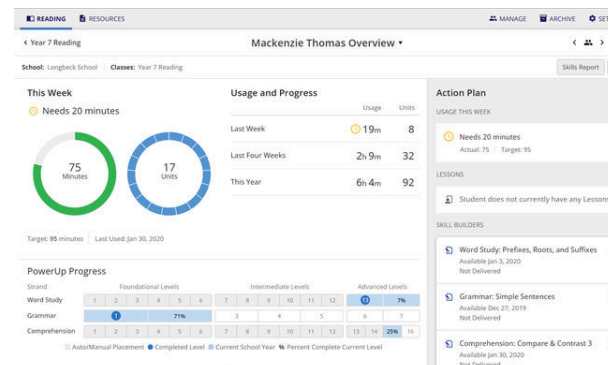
READING RESOURCES MANAGE ARCHIVE SET

‹ Year 7 Reading Mackenzie Thomas Overview ▾

School: Longbeck School Classes: Year 7 Reading Skills Report

This Week

Needs 20 minutes

75 Minutes

17 Units

Target: 95 minutes Last Used: Jan 30, 2020

Usage and Progress

| | Usage | Units |
|---|---|---|
| Last Week | 19m | 8 |
| Last Four Weeks | 2h 9m | 32 |
| This Year | 6h 4m | 92 |

Action Plan

USAGE THIS WEEK

Needs 20 minutes
Actual: 75 Target: 95

LESSONS

Student does not currently have any Lessons

SKILL BUILDERS

Word Study: Prefixes, Roots, and Suffixes
Available Jan 3, 2020
Not Delivered

Grammar: Simple Sentences
Available Dec 27, 2019
Not Delivered

Comprehension: Compare & Contrast 3
Available Jan 30, 2020
Not Delivered

PowerUp Progress

| Strand | Foundational Levels | Intermediate Levels | Advanced Levels |
|---|---|---|---|
| Word Study | 1 2 3 4 5 6 | 7 8 9 10 11 12 | 13 7% |
| Grammar | 1 71% | 3 4 5 | 6 7 |
| Comprehension | 1 2 3 4 5 6 | 7 8 9 10 11 12 | 13 14 25% 16 |

Auto/Manual Placement Completed Level Current School Year % Percent Complete Current Level